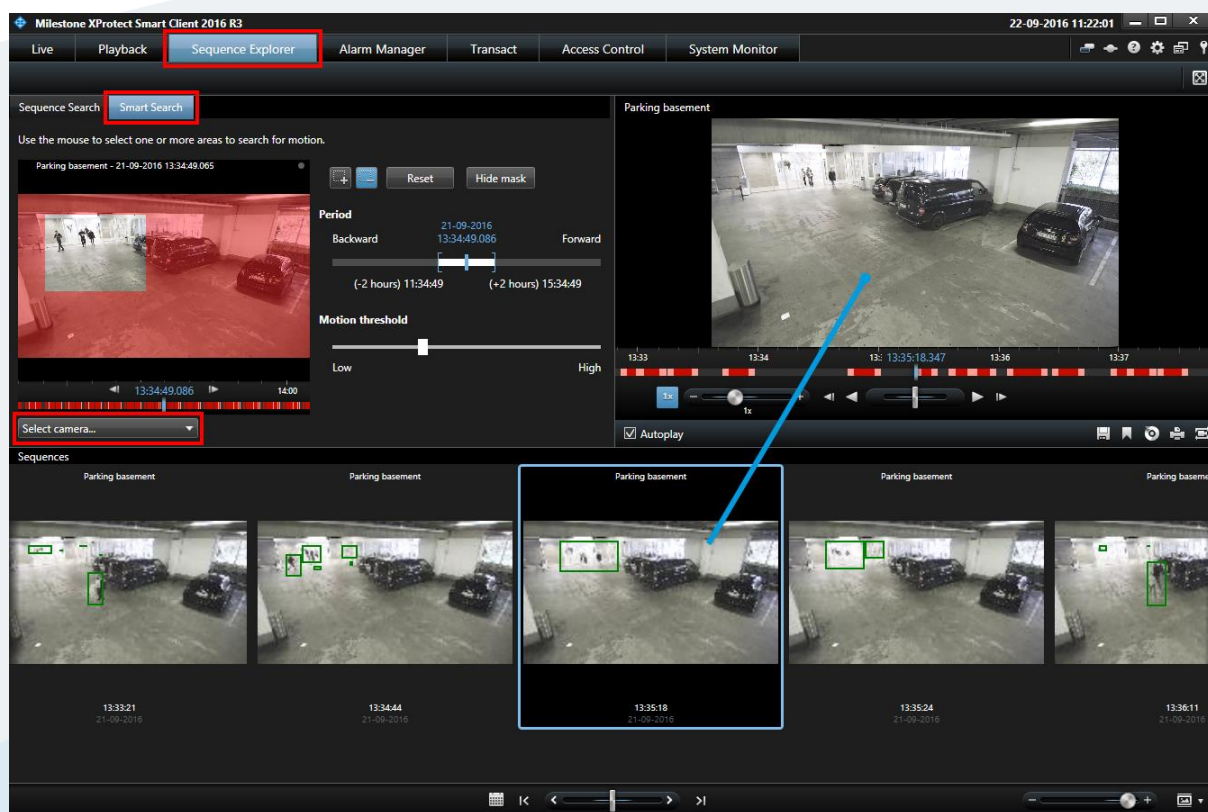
Milestone XProtect Smart Client 2016 R3
22-09-2016 11:22:01

Live
Playback
Sequence Explorer
Alarm Manager
Transact
Access Control
System Monitor

Sequence Search
Smart Search

Use the mouse to select one or more areas to search for motion.

Parking basement - 21-09-2016 13:34:49.065

Reset
Hide mask

Period
Backward
21-09-2016
13:34:49.086
Forward
(-2 hours) 11:34:49
(+2 hours) 15:34:49

Motion threshold
Low
High

13:34:49.086
14:00

Select camera...

Parking basement

13:33
13:34
13: 13:35:18.347
13:36
13:37

1x
1x

Autoplay

Sequences

Parking basement
Parking basement
Parking basement
Parking basement
Parking baseme

13:33:21
21-09-2016
13:34:44
21-09-2016
13:35:18
21-09-2016
13:35:24
21-09-2016
13:36:11
21-09-2016